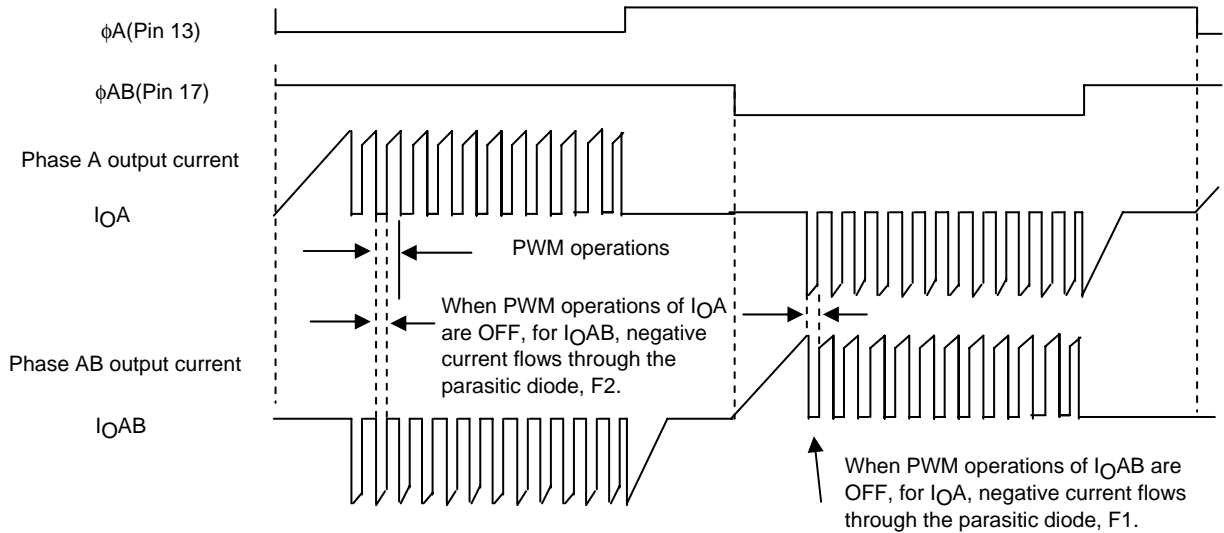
ϕA(Pin 13)

ϕAB(Pin 17)

Phase A output current

$I_OA$

PWM operations

When PWM operations of $I_OA$ are OFF, for $I_OAB$, negative current flows through the parasitic diode, F2.

Phase AB output current

$I_OAB$

When PWM operations of $I_OAB$ are OFF, for $I_OA$, negative current flows through the parasitic diode, F1.